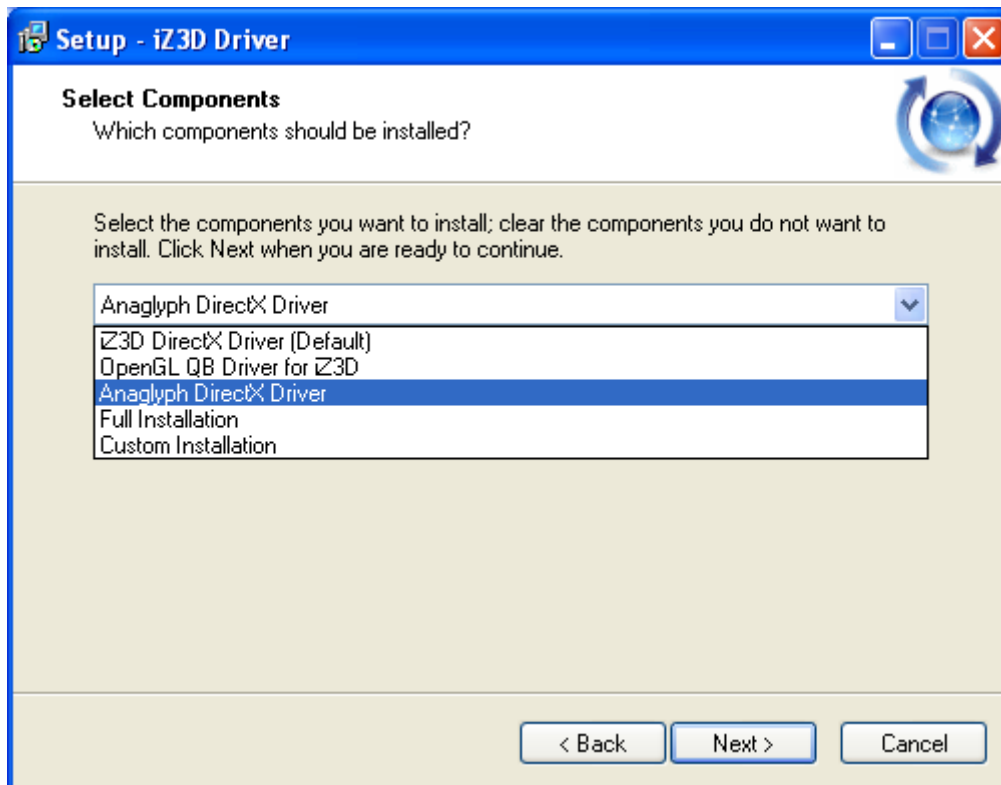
Setup - iZ3D Driver

Select Components
Which components should be installed?

Select the components you want to install; clear the components you do not want to install. Click Next when you are ready to continue.

Anaglyph DirectX Driver

iZ3D DirectX Driver (Default)
OpenGL QB Driver for iZ3D
Anaglyph DirectX Driver
Full Installation
Custom Installation

< Back
Next >
Cancel